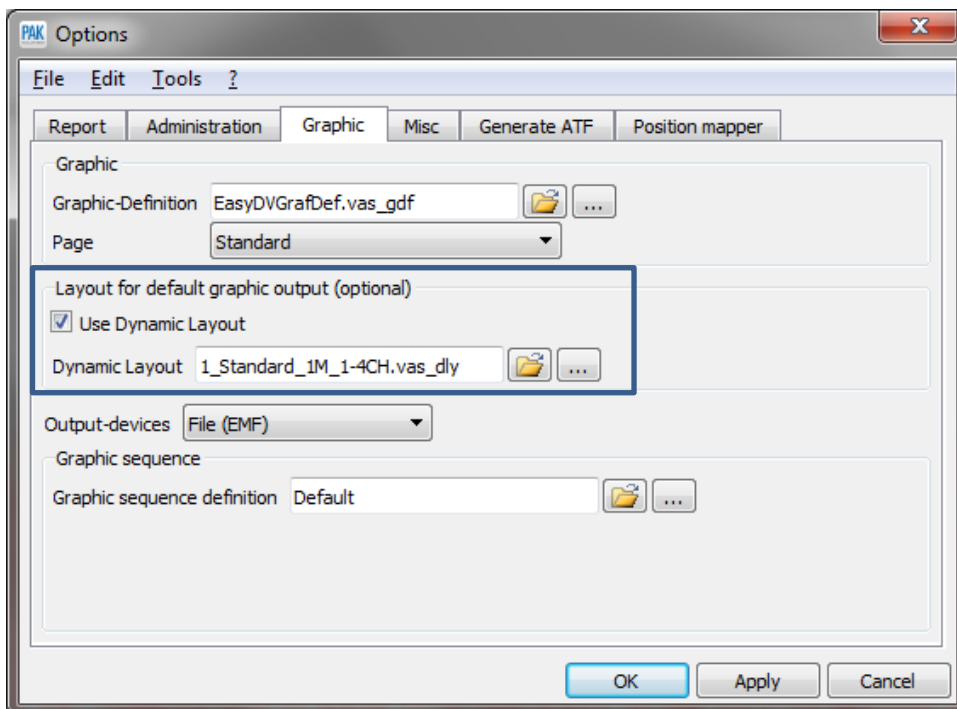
PAK Options

File Edit Tools ?

Report Administration Graphic Misc Generate ATF Position mapper

Graphic

Graphic-Definition EasyDVGrafDef.vas_gdf ...

Page Standard

Layout for default graphic output (optional)

Use Dynamic Layout

Dynamic Layout 1_Standard_1M_1-4CH.vas_dly ...

Output-devices File (EMF)

Graphic sequence

Graphic sequence definition Default ...

OK Apply Cancel